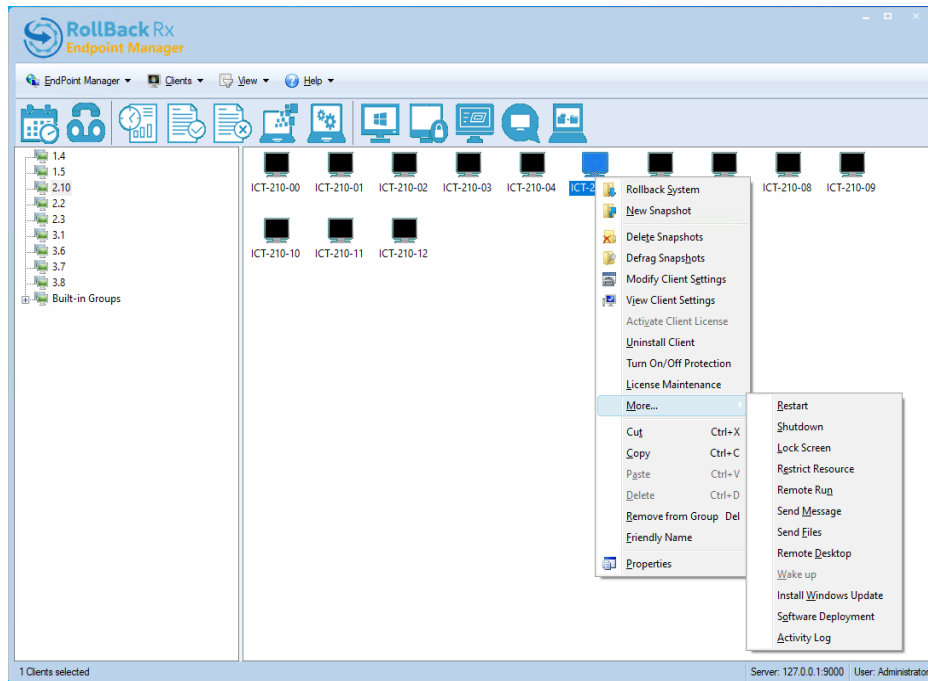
RollBack Rx
Endpoint Manager

EndPoint Manager ▾ Clients ▾ View ▾ Help ▾

1.4
1.5
2.10
2.2
2.3
3.1
3.6
3.7
3.8
Built-in Groups

ICT-210-00 ICT-210-01 ICT-210-02 ICT-210-03 ICT-210-04 ICT-2 ICT-210-08 ICT-210-09
ICT-210-10 ICT-210-11 ICT-210-12

Rollback System
New Snapshot
Delete Snapshots
Defrag Snapshots
Modify Client Settings
View Client Settings
Activate Client License
Uninstall Client
Turn On/Off Protection
License Maintenance
More...
Cut Ctrl+X
Copy Ctrl+C
Paste Ctrl+V
Delete Ctrl+D
Remove from Group Del
Friendly Name
Properties

Restart
Shutdown
Lock Screen
Restrict Resource
Remote Run
Send Message
Send Files
Remote Desktop
Wake up
Install Windows Update
Software Deployment
Activity Log

1 Clients selected
Server: 127.0.0.1:9000 User: Administrator